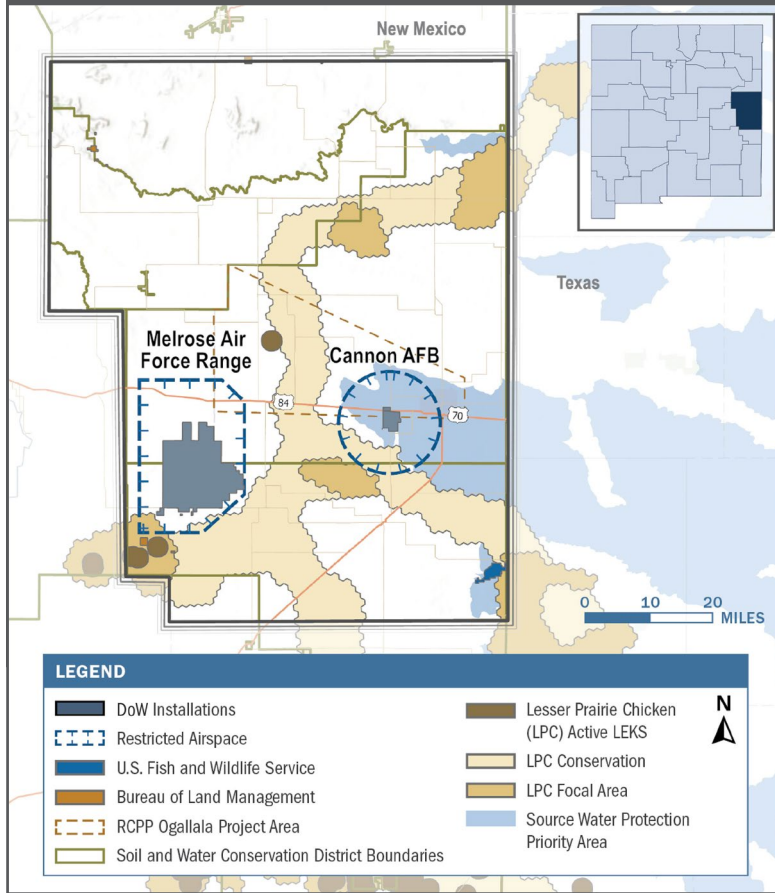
New Mexico

Texas

Melrose Air Force Range

Cannon AFB

84

70

0 10 20 MILES

LEGEND

DoW Installations

Restricted Airspace

U.S. Fish and Wildlife Service

Bureau of Land Management

RCPP Ogallala Project Area

Soil and Water Conservation District Boundaries

Lesser Prairie Chicken (LPC) Active LEKS

LPC Conservation

LPC Focal Area

Source Water Protection Priority Area

N